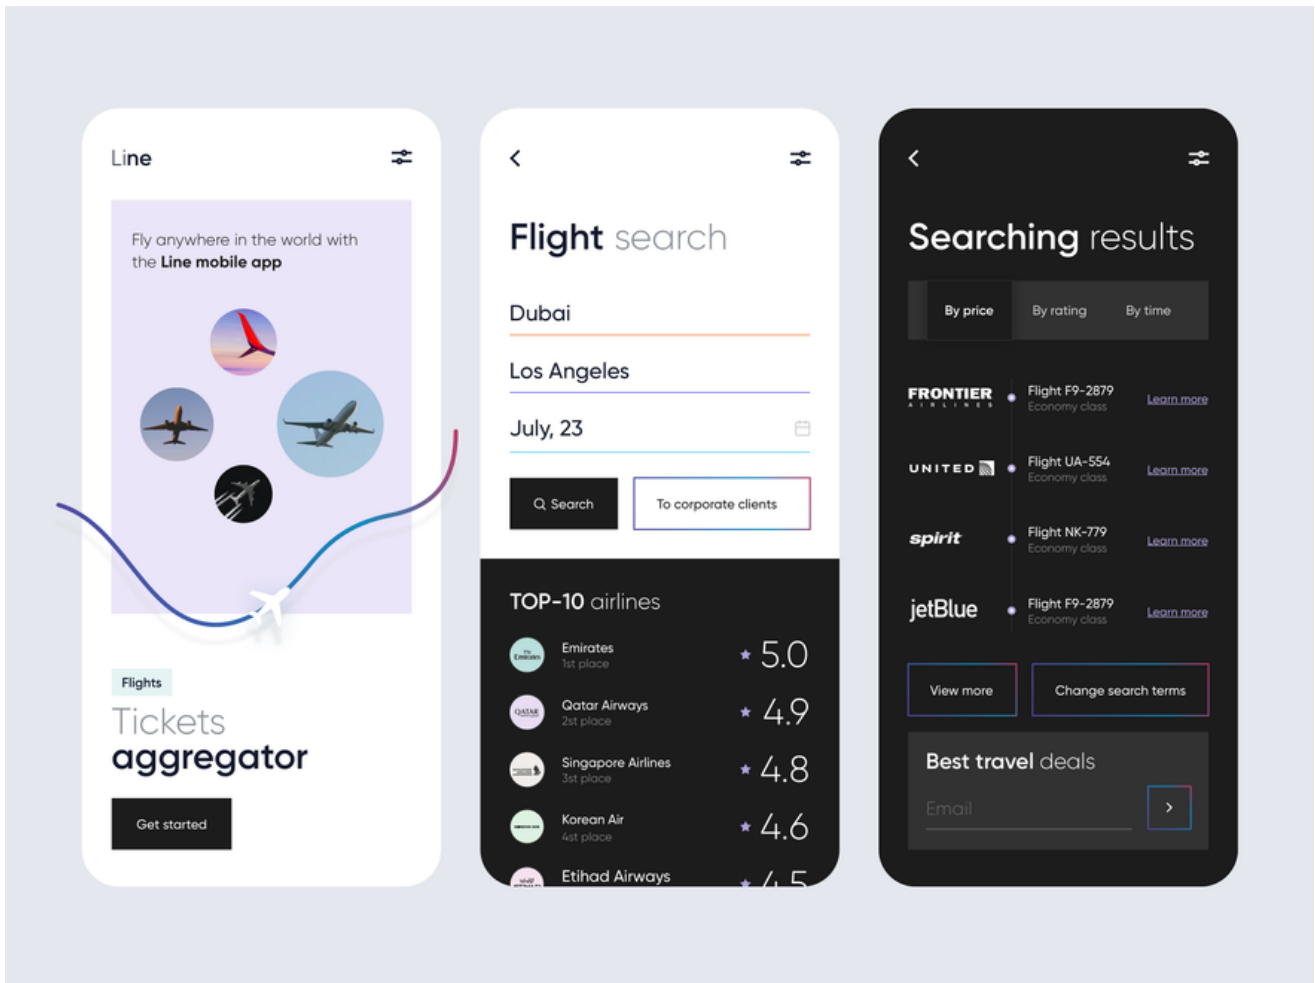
Line

Fly anywhere in the world with the **Line mobile app**

Flights

Tickets
aggregator

Get started

Flight search

Dubai

Los Angeles

July, 23

Search

To corporate clients

TOP-10 airlines

Emirates
1st place
★ 5.0

Qatar Airways
2st place
★ 4.9

Singapore Airlines
3st place
★ 4.8

Korean Air
4st place
★ 4.6

Etihad Airways
★ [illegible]

Searching results

By price | By rating | By time

FRONTIER AIRLINES
Flight F9-2879
Economy class
Learn more

UNITED
Flight UA-554
Economy class
Learn more

spirit
Flight NK-779
Economy class
Learn more

jetBlue
Flight F9-2879
Economy class
Learn more

View more

Change search terms

Best travel deals

Email